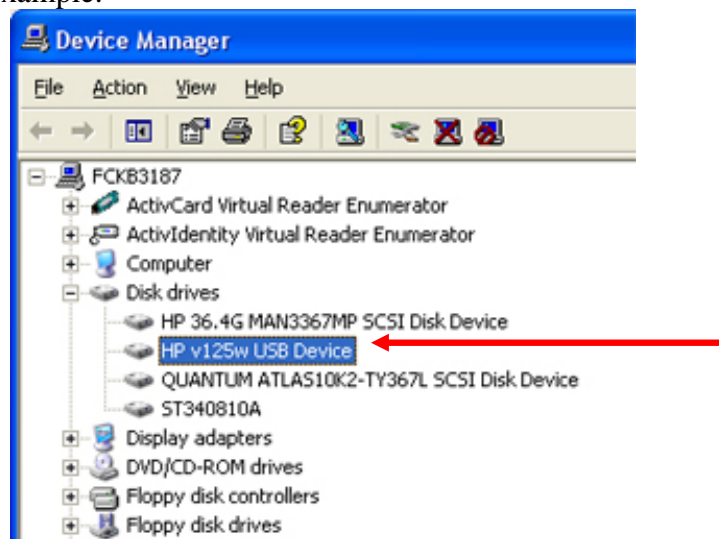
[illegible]xample:

Device Manager

File Action View Help

FCKB3187
ActivCard Virtual Reader Enumerator
ActivIdentity Virtual Reader Enumerator
Computer
Disk drives
HP 36.4G MAN3367MP SCSI Disk Device
HP v125w USB Device
QUANTUM ATLAS10K2-TY367L SCSI Disk Device
ST340810A
Display adapters
DVD/CD-ROM drives
Floppy disk controllers
Floppy disk drives